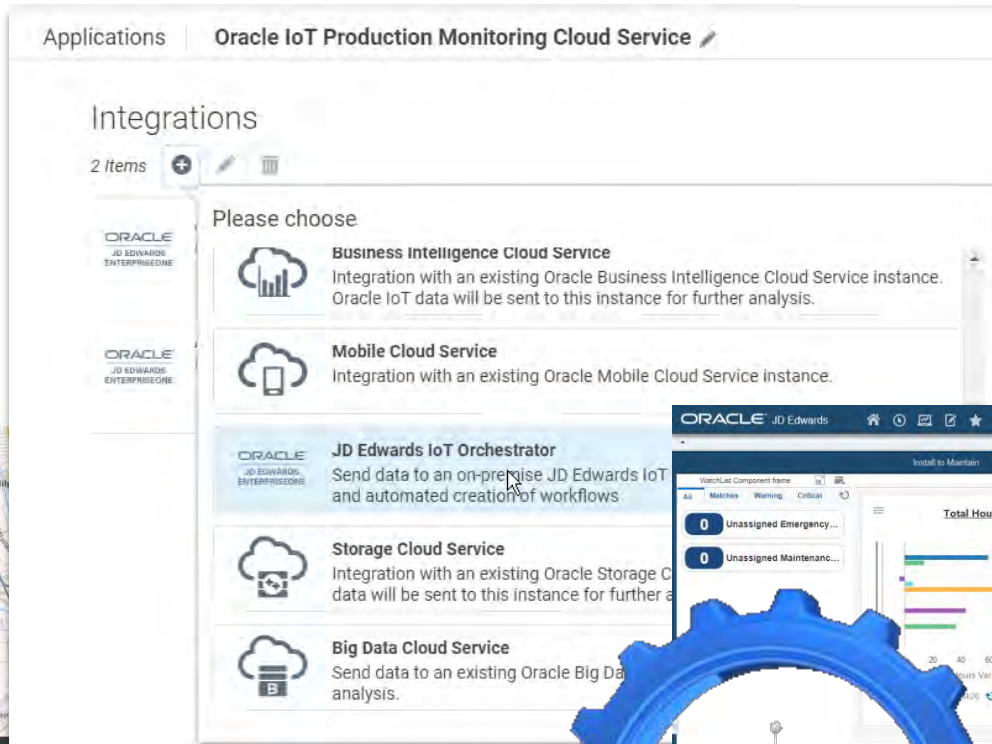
Applications | Oracle IoT Production Monitoring Cloud Service

Integrations
2 Items

ORACLE
JD EDWARDS
ENTERPRISEONE

ORACLE
JD EDWARDS
ENTERPRISEONE

Please choose

Business Intelligence Cloud Service
Integration with an existing Oracle Business Intelligence Cloud Service instance. Oracle IoT data will be sent to this instance for further analysis.

Mobile Cloud Service
Integration with an existing Oracle Mobile Cloud Service instance.

ORACLE
JD EDWARDS
ENTERPRISEONE

JD Edwards IoT Orchestrator
Send data to an on-premise JD Edwards IoT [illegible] and automated creation of workflows

Storage Cloud Service
Integration with an existing Oracle Storage C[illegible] data will be sent to this instance for further a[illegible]

Big Data Cloud Service
Send data to an existing Oracle Big Da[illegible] analysis.

ORACLE JD Edwards

Install to Maintain

WatchList Component frame
All Matches Warning Critical

0 Unassigned Emergency...

0 Unassigned Maintenanc...

Total Hou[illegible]

20 40 6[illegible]
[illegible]ours Var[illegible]